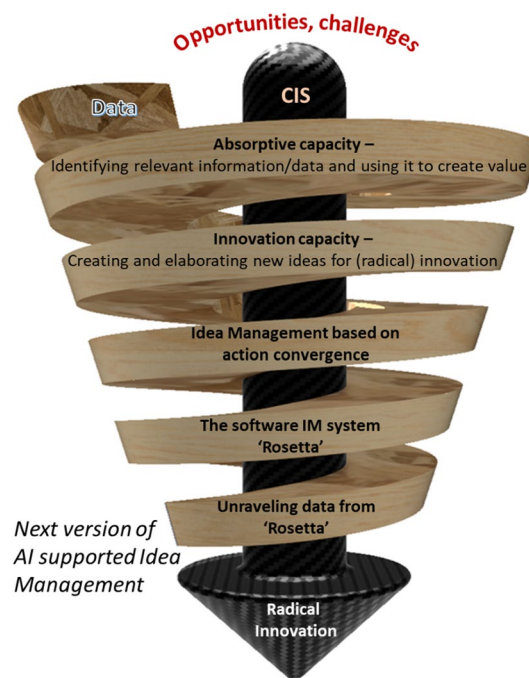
Opportunities, challenges

Data

CIS

Absorptive capacity –
Identifying relevant information/data and using it to create value

Innovation capacity –
Creating and elaborating new ideas for (radical) innovation

Idea Management based on action convergence

The software IM system 'Rosetta'

Unraveling data from 'Rosetta'

Next version of AI supported Idea Management

Radical Innovation